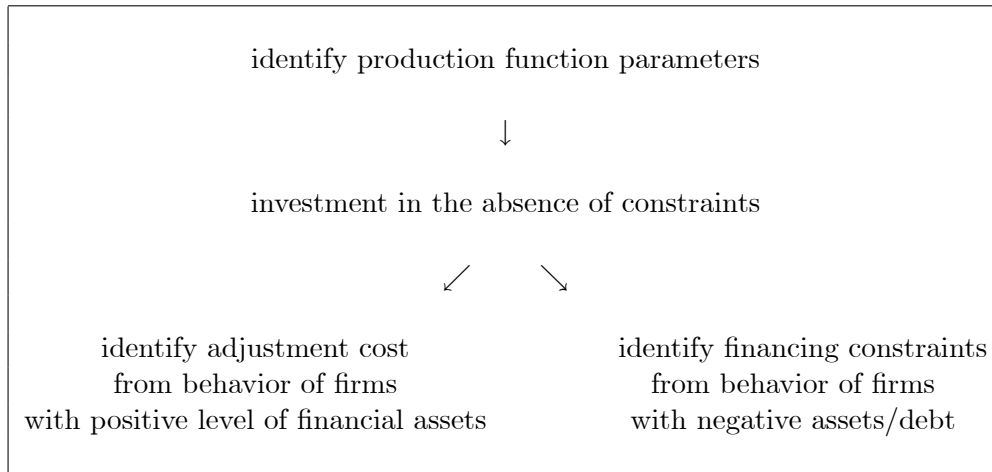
identify production function parameters

↓

investment in the absence of constraints

↙ ↘

identify adjustment cost
from behavior of firms
with positive level of financial assets

identify financing constraints
from behavior of firms
with negative assets/debt